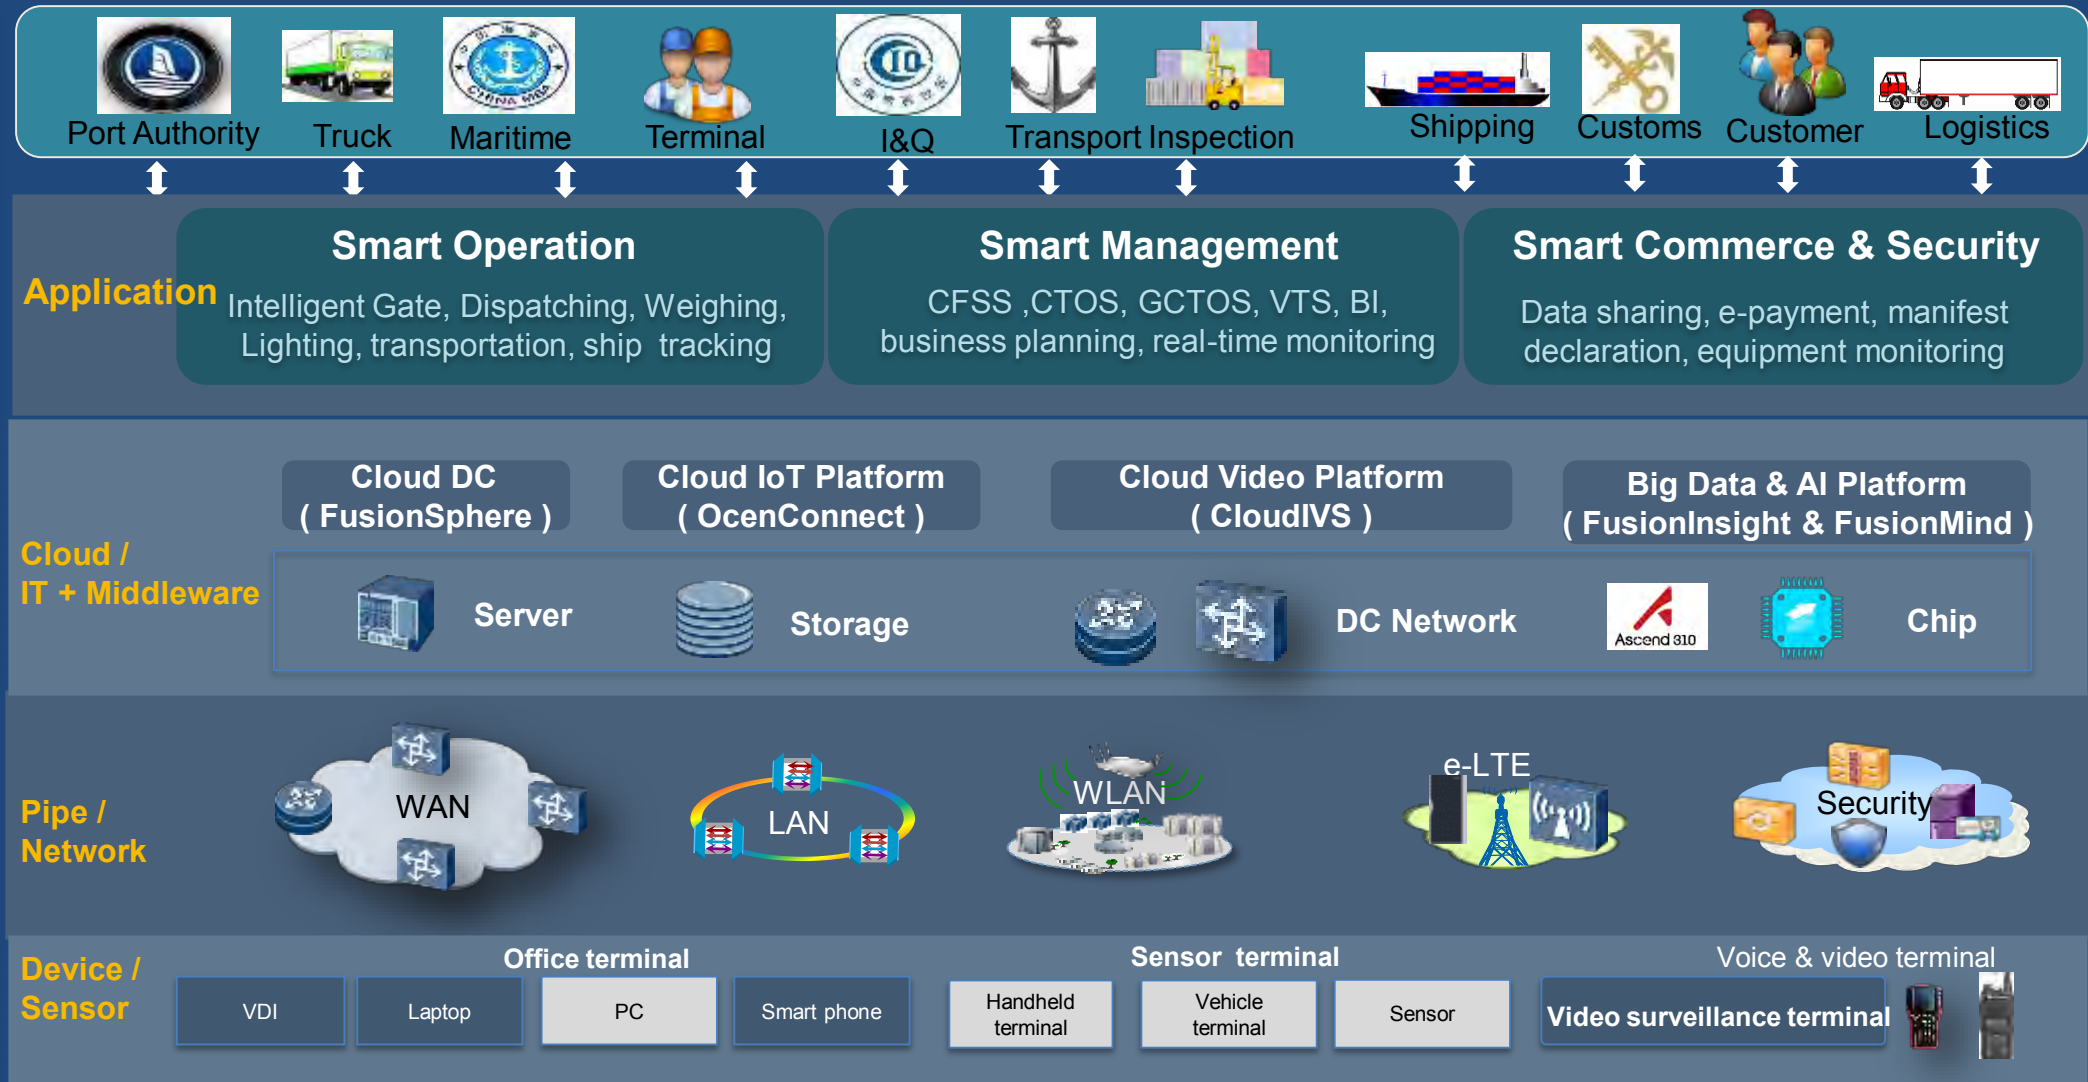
Port Authority Truck Maritime Terminal I&Q Transport Inspection Shipping Customs Customer Logistics

Application

Smart Operation
Intelligent Gate, Dispatching, Weighing, Lighting, transportation, ship tracking

Smart Management
CFSS ,CTOS, GCTOS, VTS, BI, business planning, real-time monitoring

Smart Commerce & Security
Data sharing, e-payment, manifest declaration, equipment monitoring

Cloud / IT + Middleware

Cloud DC ( FusionSphere )

Cloud IoT Platform ( OcenConnect )

Cloud Video Platform ( CloudIVS )

Big Data & AI Platform ( FusionInsight & FusionMind )

Server Storage DC Network Ascend 310 Chip

Pipe / Network

WAN LAN WLAN e-LTE Security

Device / Sensor

Office terminal

VDI Laptop PC Smart phone

Sensor terminal

Handheld terminal Vehicle terminal Sensor

Voice & video terminal

Video surveillance terminal